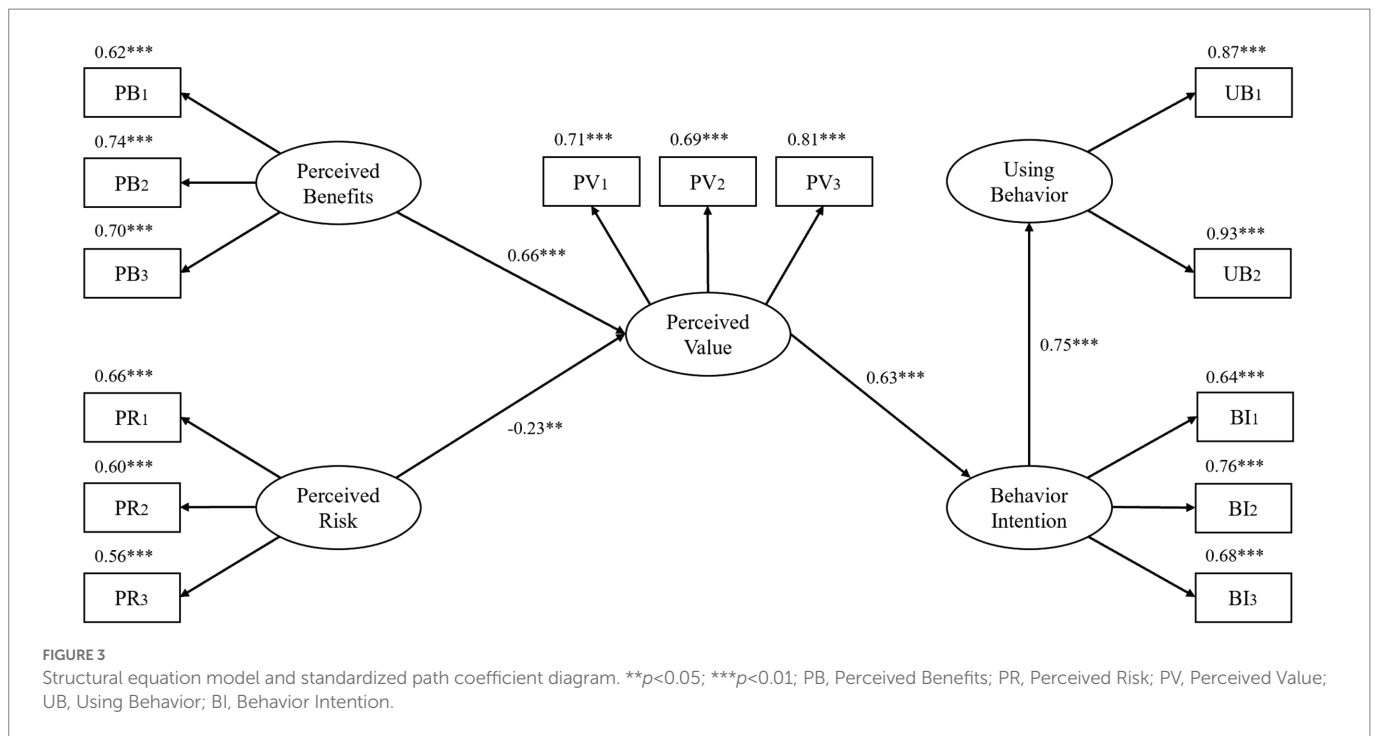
0.62***
PB1
0.74***
PB2
0.70***
PB3
Perceived Benefits
0.66***
0.71***
PV1
0.69***
PV2
0.81***
PV3
Perceived Value
0.87***
UB1
Using Behavior
0.93***
UB2
0.75***
0.63***
0.66***
PR1
0.60***
PR2
0.56***
PR3
Perceived Risk
-0.23**
0.64***
BI1
0.76***
BI2
0.68***
BI3
Behavior Intention

FIGURE 3
Structural equation model and standardized path coefficient diagram. **$p$<0.05; ***$p$<0.01; PB, Perceived Benefits; PR, Perceived Risk; PV, Perceived Value; UB, Using Behavior; BI, Behavior Intention.